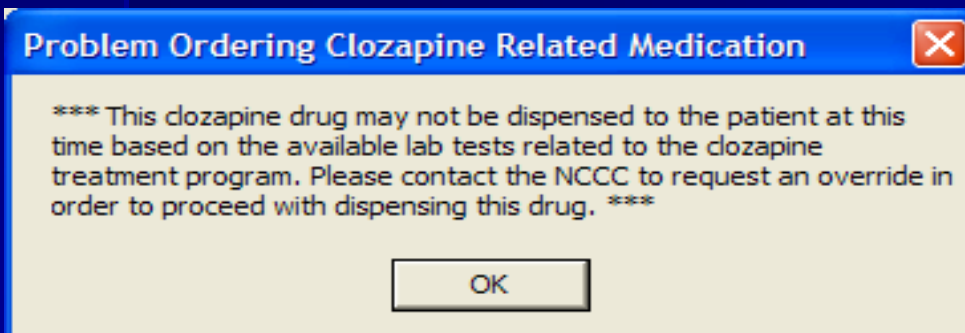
Problem Ordering Clozapine Related Medication

*** This clozapine drug may not be dispensed to the patient at this time based on the available lab tests related to the clozapine treatment program. Please contact the NCCC to request an override in order to proceed with dispensing this drug. ***

OK